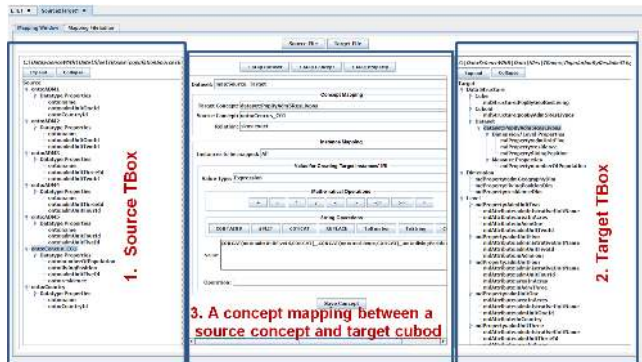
Mapping Window | Mapping Validation

Source File | Target File

Expand | Collapse

Source

1. Source TBox

Dataset | Attributes | Target

Concept Mapping

Instance Mapping

Value for Creating Target Instance IRI

Value Type: Expression

Mathematical Operations

String Operations

CONCAT

Save Concept

3. A concept mapping between a source concept and target cubod

Expand | Collapse

Target

2. Target TBox